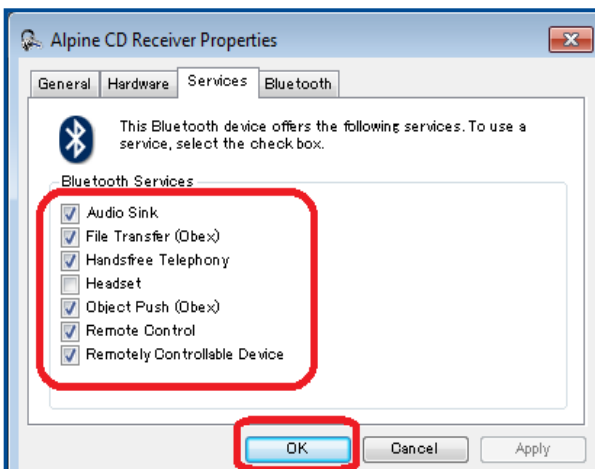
Alpine CD Receiver Properties

General | Hardware | Services | Bluetooth

This Bluetooth device offers the following services. To use a service, select the check box.

Bluetooth Services

Audio Sink
File Transfer (Obex)
Handsfree Telephony
Headset
Object Push (Obex)
Remote Control
Remotely Controllable Device

OK | Cancel | Apply